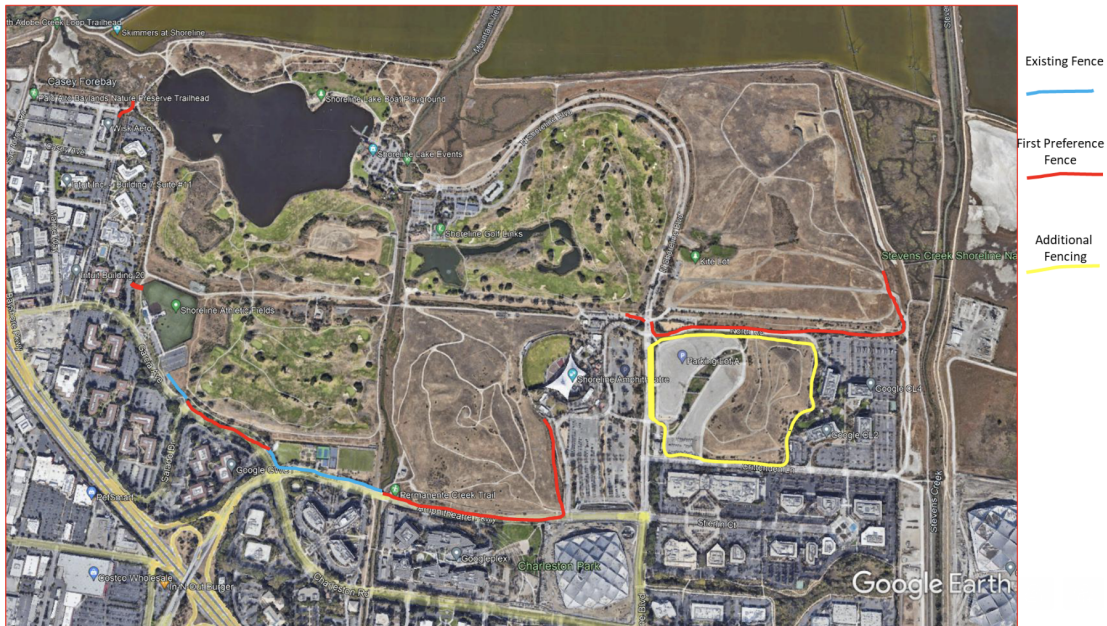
Existing Fence

First Preference Fence

Additional Fencing

Adobe Creek Loop Trailhead
Skimmers at Shoreline
Casey Forebay
Palo Alto Baylands Nature Preserve Trailhead
Wisk Aero
Shoreline Lake Boat Playground
Shoreline Lake Events
Shoreline Golf Links
Intuit Building 20
Shoreline Athletic Fields
Kite Lot
Stevens Creek Shoreline Na
Parking Lot
Shoreline Amphitheatre
Google CL4
Google CL2
Google
Permanente Creek Trail
Amphitheatre Pkwy
Googleplex
Charleston Park
PetSmart
Costco Wholesale
In-N-Out Burger
Charleston Rd
Stevens Creek
Google Earth